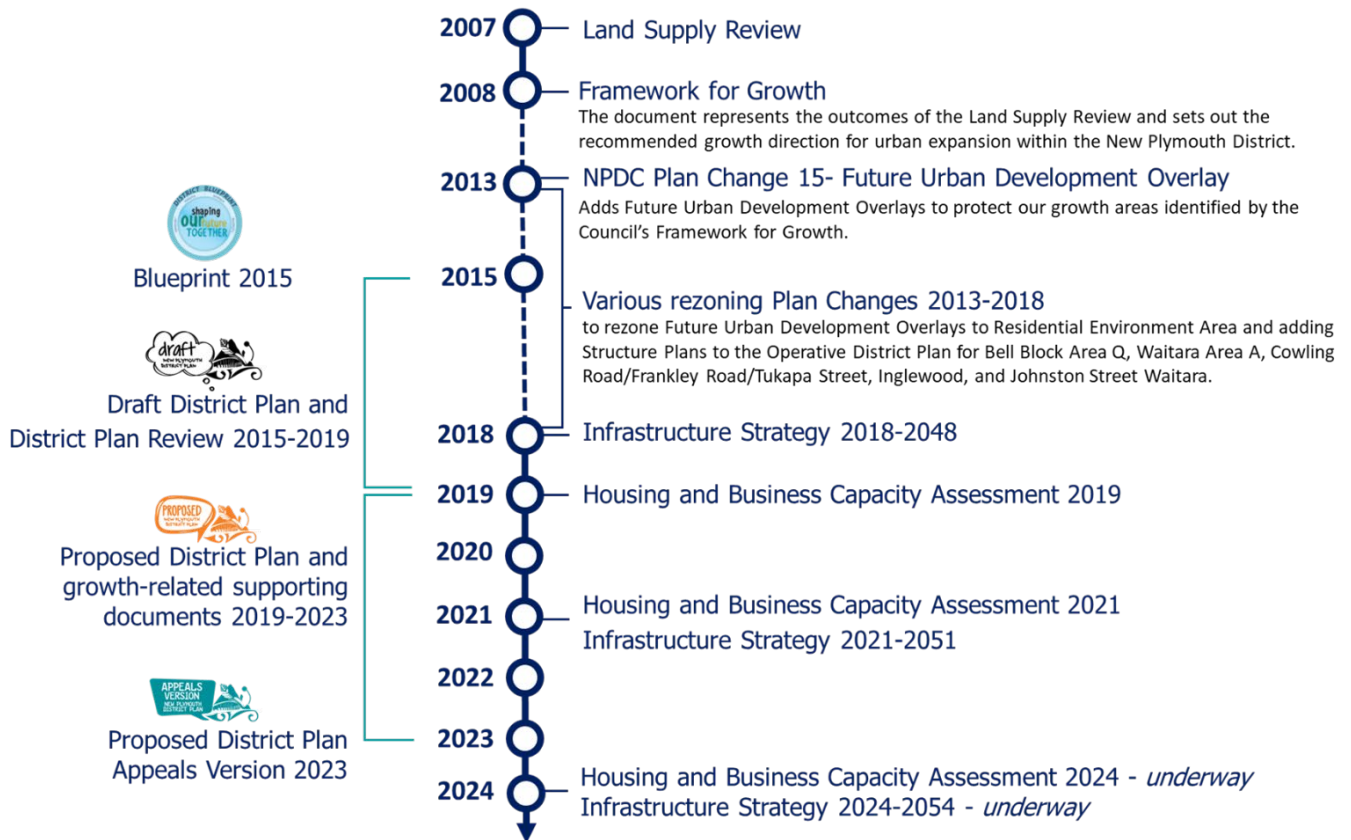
2007 Land Supply Review

2008 Framework for Growth
The document represents the outcomes of the Land Supply Review and sets out the recommended growth direction for urban expansion within the New Plymouth District.

2013 NPDC Plan Change 15- Future Urban Development Overlay
Adds Future Urban Development Overlays to protect our growth areas identified by the Council's Framework for Growth.

DISTRICT BLUEPRINT shaping our future TOGETHER

Blueprint 2015

2015

Various rezoning Plan Changes 2013-2018
to rezone Future Urban Development Overlays to Residential Environment Area and adding Structure Plans to the Operative District Plan for Bell Block Area Q, Waitara Area A, Cowling Road/Frankley Road/Tukapa Street, Inglewood, and Johnston Street Waitara.

draft NEW PLYMOUTH DISTRICT PLAN

Draft District Plan and District Plan Review 2015-2019

2018 Infrastructure Strategy 2018-2048

2019 Housing and Business Capacity Assessment 2019

PROPOSED NEW PLYMOUTH DISTRICT PLAN

Proposed District Plan and growth-related supporting documents 2019-2023

2020

2021 Housing and Business Capacity Assessment 2021
Infrastructure Strategy 2021-2051

APPEALS VERSION NEW PLYMOUTH DISTRICT PLAN

2022

Proposed District Plan Appeals Version 2023

2023

2024 Housing and Business Capacity Assessment 2024 - *underway*
Infrastructure Strategy 2024-2054 - *underway*